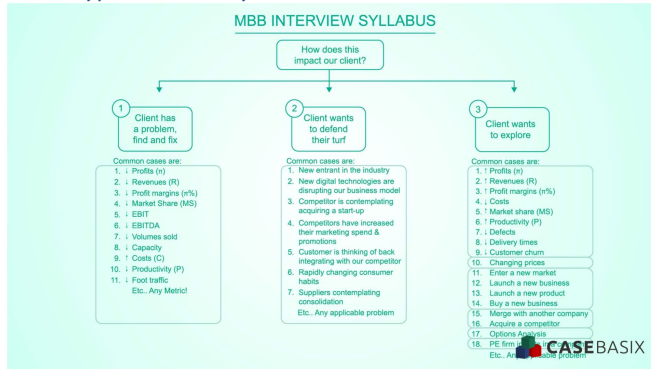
MBB INTERVIEW SYLLABUS

How does this impact our client?

1 Client has a problem, find and fix

Common cases are:
1. ↓ Profits (π)
2. ↓ Revenues (R)
3. ↓ Profit margins (π%)
4. ↓ Market Share (MS)
5. ↓ EBIT
6. ↓ EBITDA
7. ↓ Volumes sold
8. ↓ Capacity
9. ↑ Costs (C)
10. ↓ Productivity (P)
11. ↓ Foot traffic
Etc.. Any Metric!

2 Client wants to defend their turf

Common cases are:
1. New entrant in the industry
2. New digital technologies are disrupting our business model
3. Competitor is contemplating acquiring a start-up
4. Competitors have increased their marketing spend & promotions
5. Customer is thinking of back integrating with our competitor
6. Rapidly changing consumer habits
7. Suppliers contemplating consolidation
Etc.. Any applicable problem

3 Client wants to explore

Common cases are:
1. ↑ Profits (π)
2. ↑ Revenues (R)
3. ↑ Profit margins (π%)
4. ↓ Costs
5. ↑ Market share (MS)
6. ↑ Productivity (P)
7. ↓ Defects
8. ↓ Delivery times
9. ↓ Customer churn
10. Changing prices
11. Enter a new market
12. Launch a new business
13. Launch a new product
14. Buy a new business
15. Merge with another company
16. Acquire a competitor
17. Options Analysis
18. PE firm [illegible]
Etc.. An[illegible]able problem

CASEBASIX